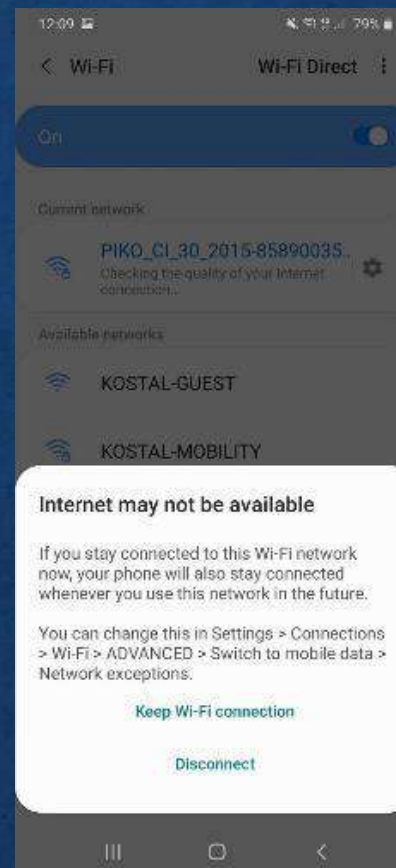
12:09

79%

< Wi-Fi

Wi-Fi Direct

On

Current network

PIKO_CI_30_2015-85890035..

Checking the quality of your Internet connection...

Available networks

KOSTAL-GUEST

KOSTAL-MOBILITY

Internet may not be available

If you stay connected to this Wi-Fi network now, your phone will also stay connected whenever you use this network in the future.

You can change this in Settings > Connections > Wi-Fi > ADVANCED > Switch to mobile data > Network exceptions.

Keep Wi-Fi connection

Disconnect